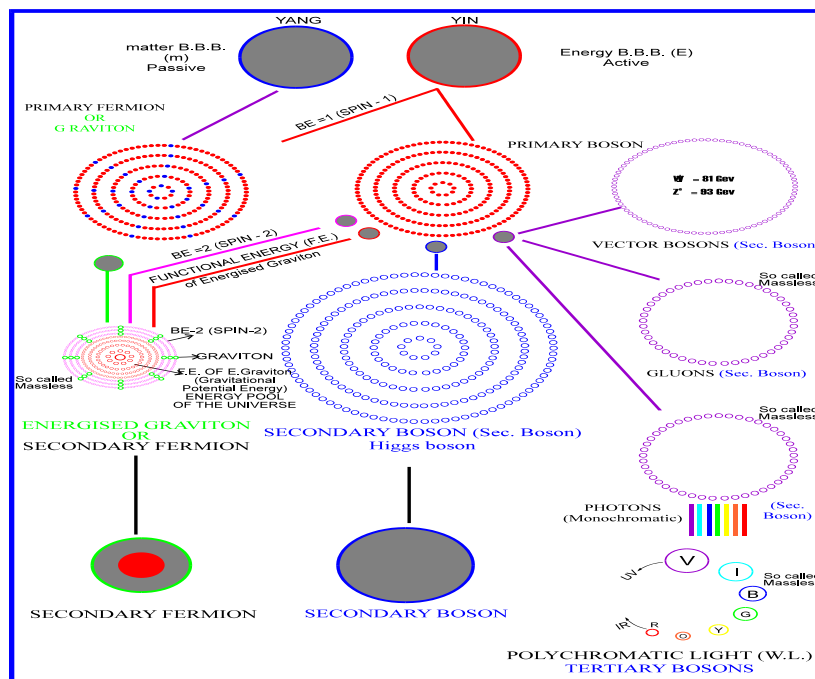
YANG

YIN

matter B.B.B. (m) Passive

Energy B.B.B. (E) Active

PRIMARY FERMION OR G RAVITON

BE =1 (SPIN - 1)

PRIMARY BOSON

$W^{\pm}$ = 81 Gev
$Z^{0}$ = 93 Gev

VECTOR BOSONS (Sec. Boson)

BE =2 (SPIN - 2)

FUNCTIONAL ENERGY (F.E.) of Energised Graviton

So called Massless

BE-2 (SPIN-2)

GRAVITON

F.E. OF E.Graviton (Gravitational Potential Energy) ENERGY POOL OF THE UNIVERSE

So called Massless

GLUONS (Sec. Boson)

ENERGISED GRAVITON OR SECONDARY FERMION

SECONDARY BOSON (Sec. Boson) Higgs boson

So called Massless

PHOTONS (Monochromatic)

(Sec. Boson)

UV

V

I

So called Massless

B

G

IR

R

O

Y

SECONDARY FERMION

SECONDARY BOSON

POLYCHROMATIC LIGHT (W.L.)
TERTIARY BOSONS